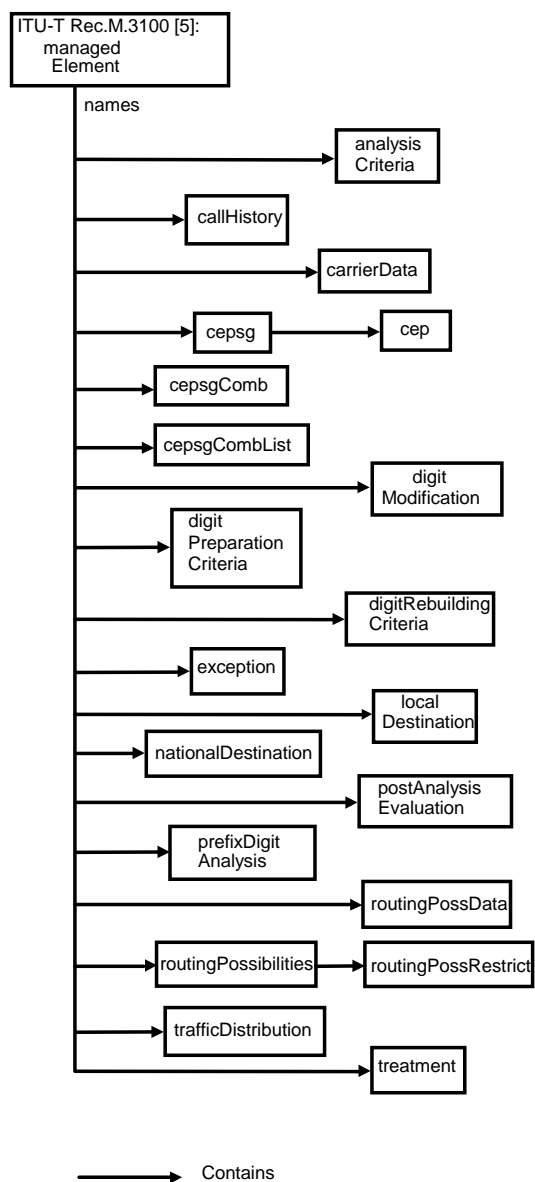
ITU-T Rec.M.3100 [5]: managed Element

names

analysis Criteria

callHistory

carrierData

cepsg

cep

cepsgComb

cepsgCombList

digit Modification

digit Preparation Criteria

digitRebuilding Criteria

exception

local Destination

nationalDestination

postAnalysis Evaluation

prefixDigit Analysis

routingPossData

routingPossibilities

routingPossRestrict

trafficDistribution

treatment

Contains